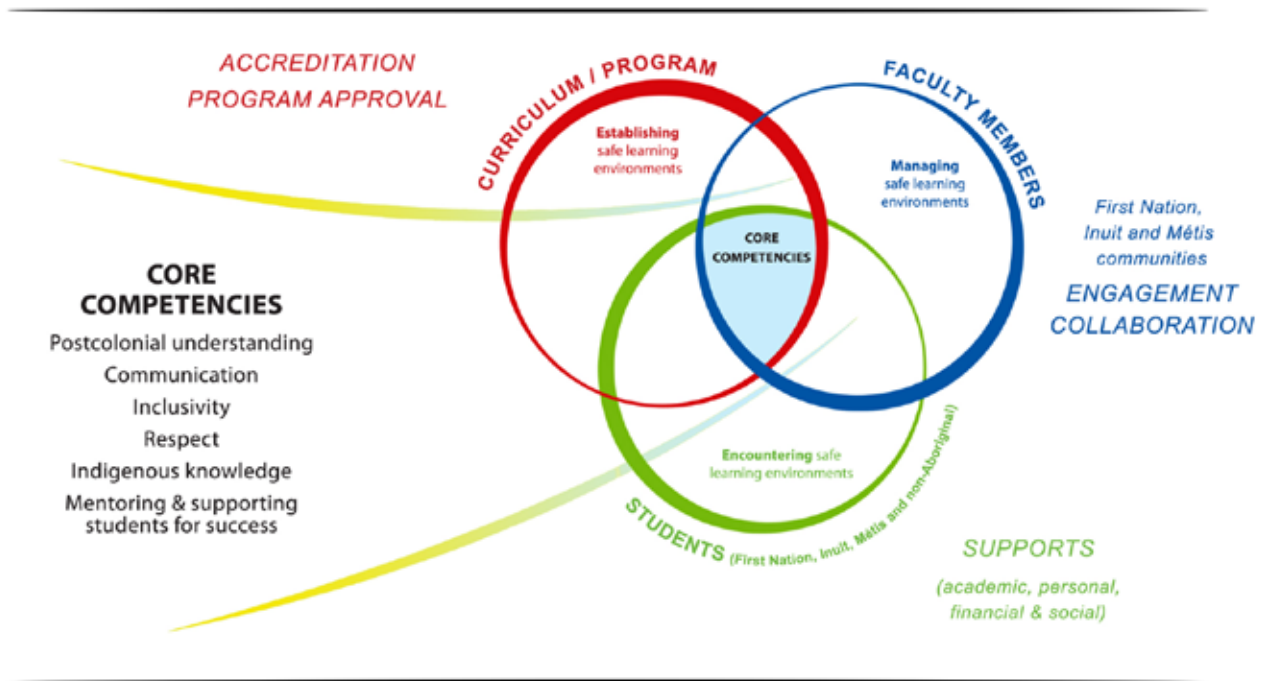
ACCREDITATION
PROGRAM APPROVAL

CURRICULUM / PROGRAM

Establishing safe learning environments

FACULTY MEMBERS

Managing safe learning environments

CORE COMPETENCIES

First Nation, Inuit and Métis communities

ENGAGEMENT
COLLABORATION

CORE COMPETENCIES

Postcolonial understanding
Communication
Inclusivity
Respect
Indigenous knowledge
Mentoring & supporting students for success

Encountering safe learning environments

STUDENTS (First Nation, Inuit, Métis and non-Aboriginal)

SUPPORTS

(academic, personal, financial & social)